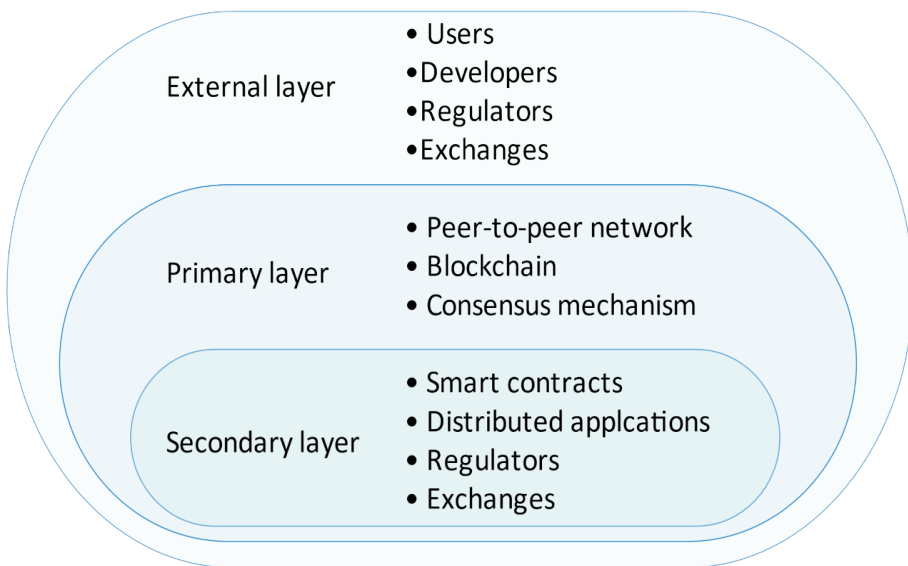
External layer

• Users
•Developers
•Regulators
•Exchanges

Primary layer

• Peer-to-peer network
• Blockchain
• Consensus mechanism

Secondary layer

• Smart contracts
• Distributed applcations
• Regulators
• Exchanges